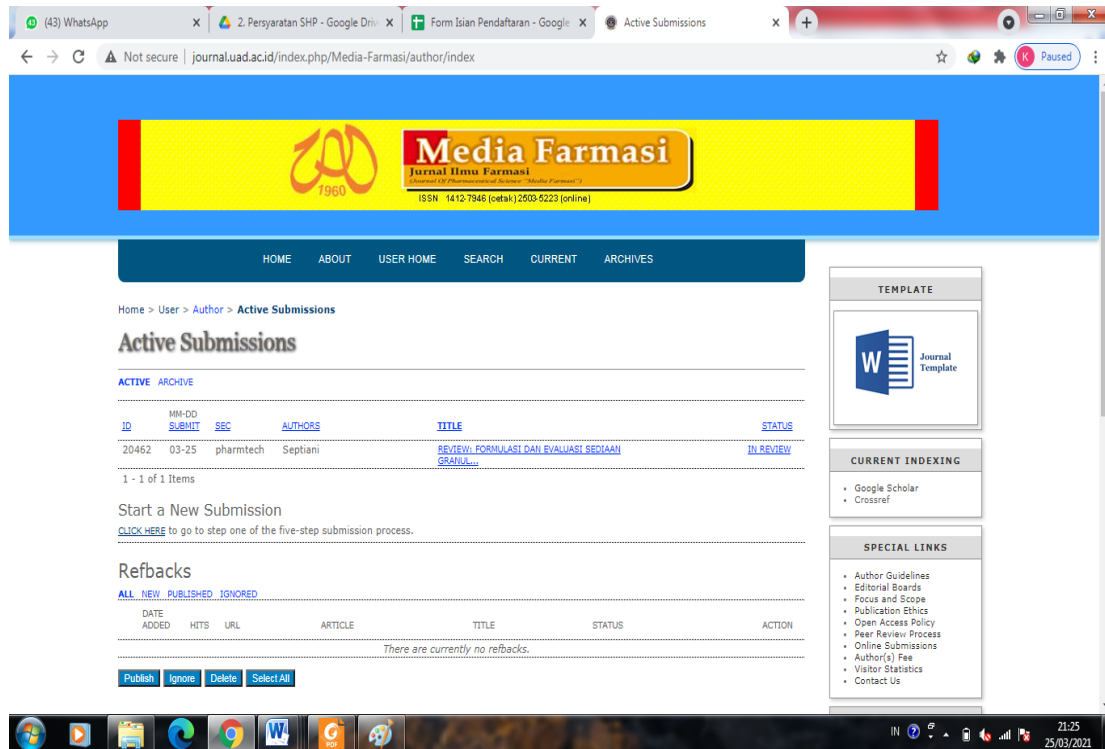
(43) WhatsApp ×
2. Persyaratan SHP - Google Driv ×
Form Isian Pendaftaran - Google ×
Active Submissions ×
Paused

Not secure | journal.uad.ac.id/index.php/Media-Farmasi/author/index

1960
Media Farmasi
Jurnal Ilmu Farmasi
(Journal Of Pharmaceutical Science "Media Farmasi")
ISSN 1412-7946 (cetak) 2503-5223 (online)

HOME ABOUT USER HOME SEARCH CURRENT ARCHIVES

Home > User > Author > Active Submissions

Active Submissions

ACTIVE ARCHIVE

| ID | MM-DD SUBMIT | SEC | AUTHORS | TITLE | STATUS |
|---|---|---|---|---|---|
| 20462 | 03-25 | pharmtech | Septiani | REVIEW: FORMULASI DAN EVALUASI SEDIAAN GRANUL... | IN REVIEW |

1 - 1 of 1 Items

Start a New Submission

CLICK HERE to go to step one of the five-step submission process.

Refbacks

ALL NEW PUBLISHED IGNORED

| DATE ADDED | HITS | URL | ARTICLE | TITLE | STATUS | ACTION |
|---|---|---|---|---|---|---|

There are currently no refbacks.

Publish Ignore Delete Select All

TEMPLATE

Journal Template

CURRENT INDEXING

Google Scholar
Crossref

SPECIAL LINKS

Author Guidelines
Editorial Boards
Focus and Scope
Publication Ethics
Open Access Policy
Peer Review Process
Online Submissions
Author(s) Fee
Visitor Statistics
Contact Us

IN 21:25 25/03/2021